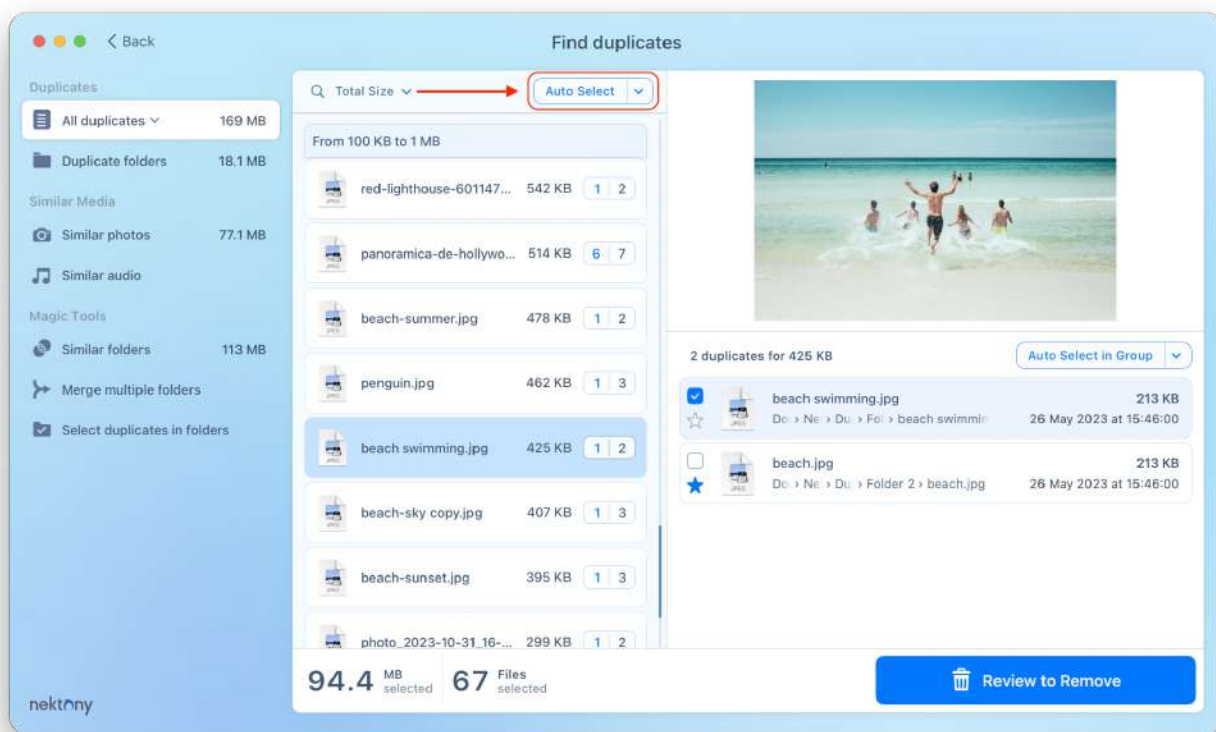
Back

Find duplicates

Duplicates
All duplicates 169 MB
Duplicate folders 18.1 MB
Similar Media
Similar photos 77.1 MB
Similar audio
Magic Tools
Similar folders 113 MB
Merge multiple folders
Select duplicates in folders

nektony

Total Size
Auto Select

From 100 KB to 1 MB

| | | | |
|---|---|---|---|
| red-lighthouse-601147... | 542 KB | 1 | 2 |
| panoramica-de-hollywo... | 514 KB | 6 | 7 |
| beach-summer.jpg | 478 KB | 1 | 2 |
| penguin.jpg | 462 KB | 1 | 3 |
| beach swimming.jpg | 425 KB | 1 | 2 |
| beach-sky copy.jpg | 407 KB | 1 | 3 |
| beach-sunset.jpg | 395 KB | 1 | 3 |
| photo_2023-10-31_16-... | 299 KB | 1 | 2 |

94.4 MB selected 67 Files selected

2 duplicates for 425 KB
Auto Select in Group

beach swimming.jpg 213 KB
Do › Ne › Du › Fol › beach swimmin 26 May 2023 at 15:46:00

beach.jpg 213 KB
Do › Ne › Du › Folder 2 › beach.jpg 26 May 2023 at 15:46:00

Review to Remove